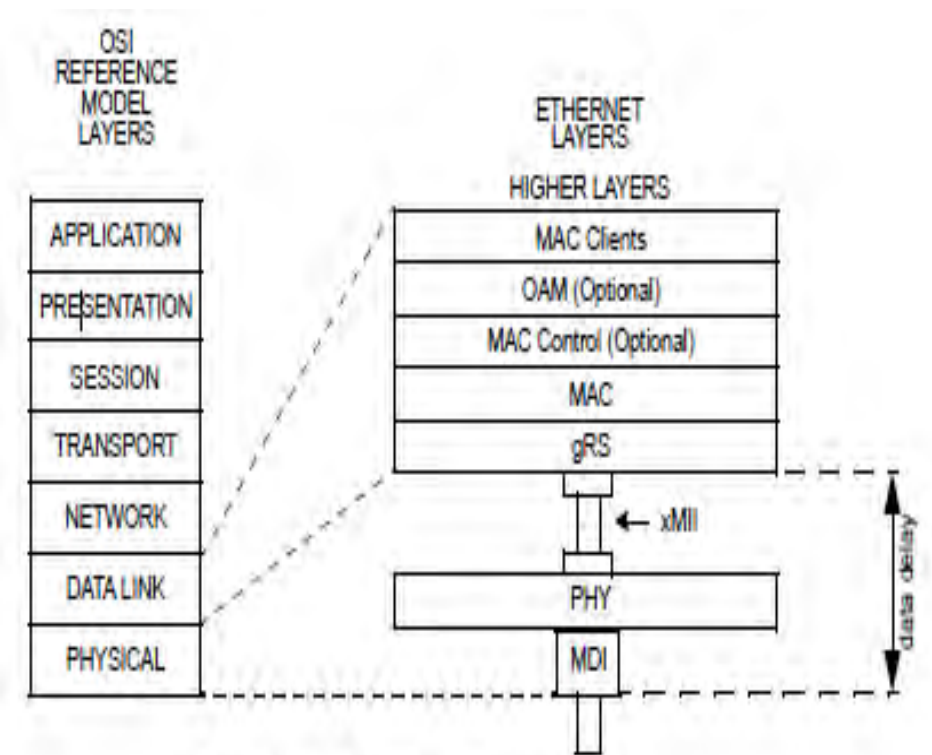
OSI REFERENCE MODEL LAYERS

APPLICATION
PRESENTATION
SESSION
TRANSPORT
NETWORK
DATA LINK
PHYSICAL

ETHERNET LAYERS

HIGHER LAYERS
MAC Clients
OAM (Optional)
MAC Control (Optional)
MAC
gRS
xMII
PHY
MDI

data delay